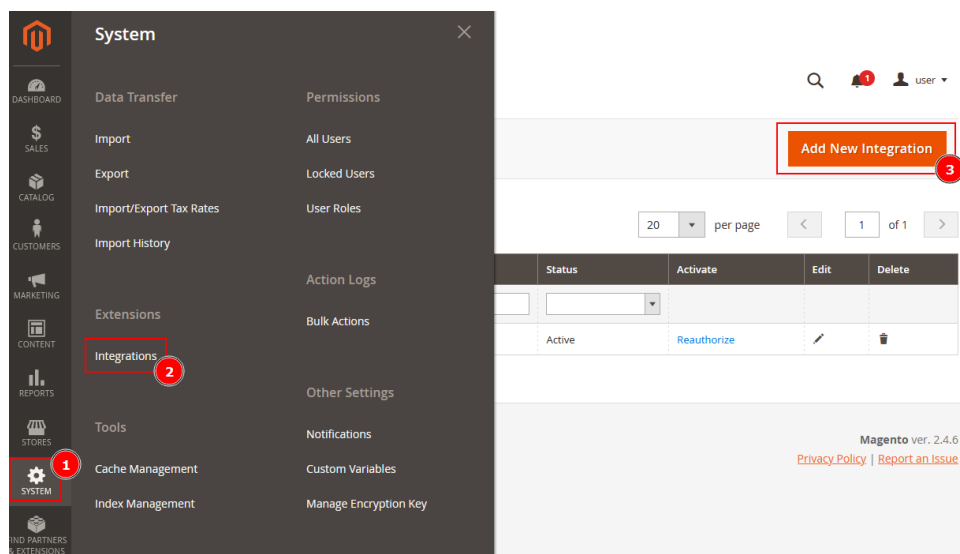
DASHBOARD
SALES
CATALOG
CUSTOMERS
MARKETING
CONTENT
REPORTS
STORES
SYSTEM
1
FIND PARTNERS & EXTENSIONS

System

Data Transfer
Import
Export
Import/Export Tax Rates
Import History

Extensions
Integrations
2

Tools
Cache Management
Index Management

Permissions
All Users
Locked Users
User Roles

Action Logs
Bulk Actions

Other Settings
Notifications
Custom Variables
Manage Encryption Key

1
user

Add New Integration
3

20 per page 1 of 1

| Status | Activate | Edit | Delete |
|---|---|---|---|
| | | | |
| Active | Reauthorize | | |

Magento ver. 2.4.6
Privacy Policy | Report an Issue